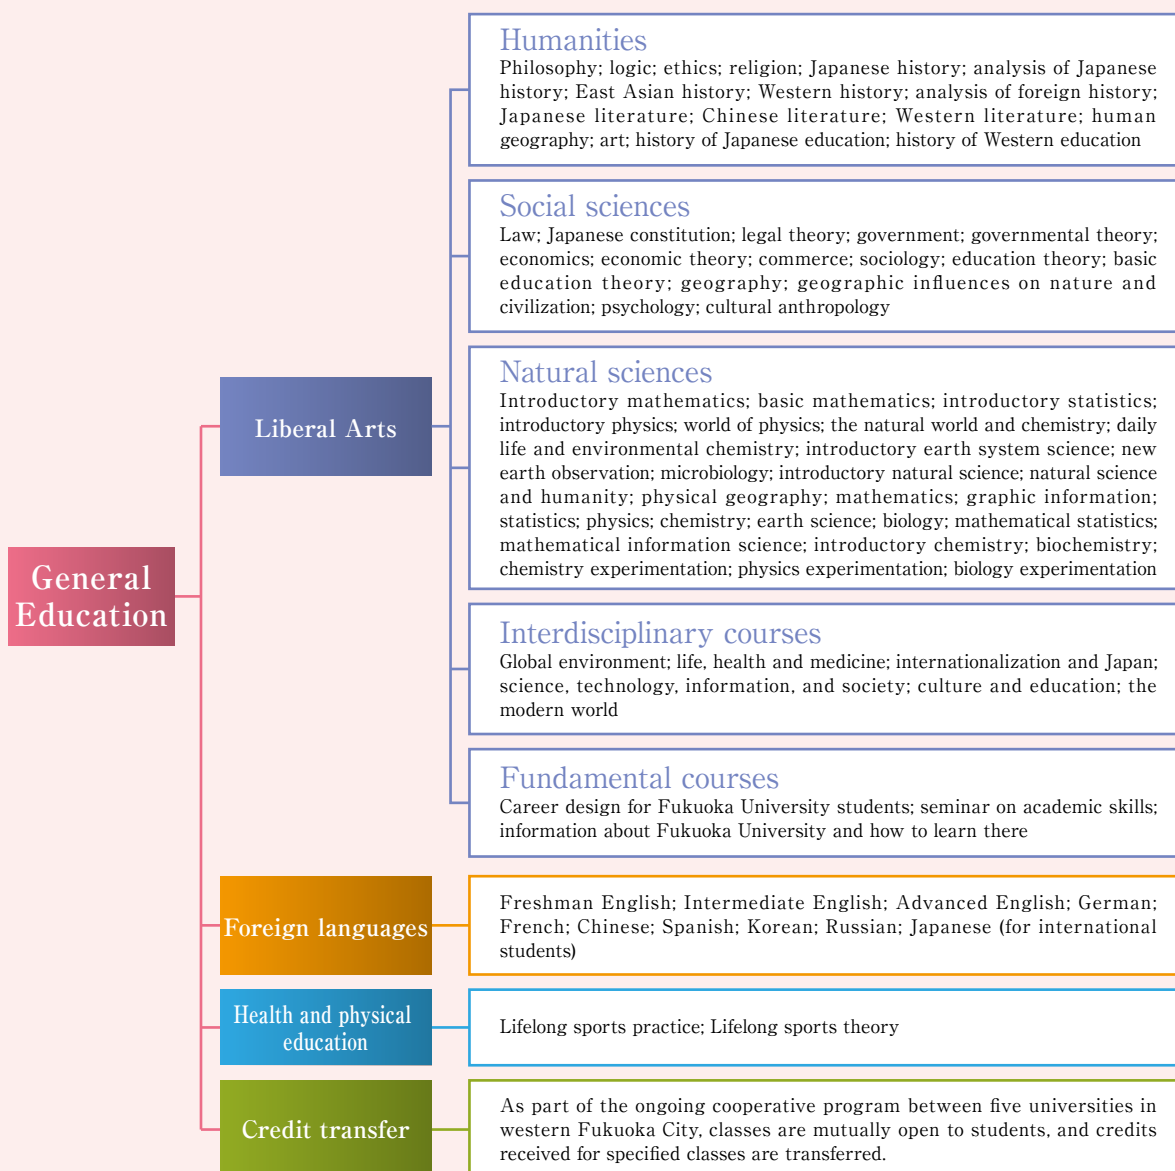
General Education

Liberal Arts

Humanities
Philosophy; logic; ethics; religion; Japanese history; analysis of Japanese history; East Asian history; Western history; analysis of foreign history; Japanese literature; Chinese literature; Western literature; human geography; art; history of Japanese education; history of Western education

Social sciences
Law; Japanese constitution; legal theory; government; governmental theory; economics; economic theory; commerce; sociology; education theory; basic education theory; geography; geographic influences on nature and civilization; psychology; cultural anthropology

Natural sciences
Introductory mathematics; basic mathematics; introductory statistics; introductory physics; world of physics; the natural world and chemistry; daily life and environmental chemistry; introductory earth system science; new earth observation; microbiology; introductory natural science; natural science and humanity; physical geography; mathematics; graphic information; statistics; physics; chemistry; earth science; biology; mathematical statistics; mathematical information science; introductory chemistry; biochemistry; chemistry experimentation; physics experimentation; biology experimentation

Interdisciplinary courses
Global environment; life, health and medicine; internationalization and Japan; science, technology, information, and society; culture and education; the modern world

Fundamental courses
Career design for Fukuoka University students; seminar on academic skills; information about Fukuoka University and how to learn there

Foreign languages

Freshman English; Intermediate English; Advanced English; German; French; Chinese; Spanish; Korean; Russian; Japanese (for international students)

Health and physical education

Lifelong sports practice; Lifelong sports theory

Credit transfer

As part of the ongoing cooperative program between five universities in western Fukuoka City, classes are mutually open to students, and credits received for specified classes are transferred.